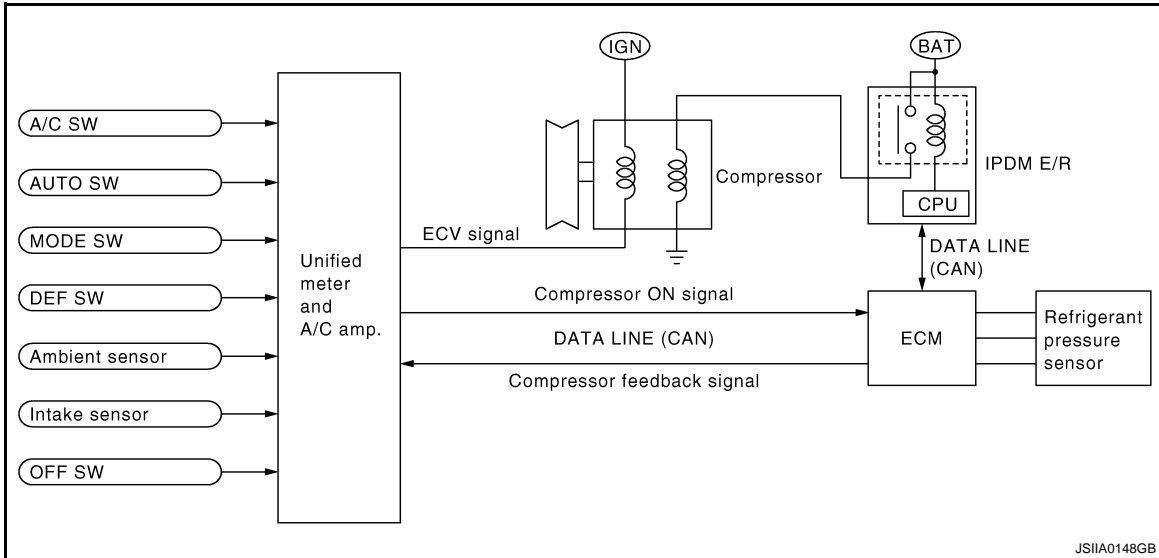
A/C SW
AUTO SW
MODE SW
DEF SW
Ambient sensor
Intake sensor
OFF SW

Unified meter and A/C amp.

IGN
BAT
Compressor
IPDM E/R
CPU
ECV signal
DATA LINE (CAN)
Compressor ON signal
DATA LINE (CAN)
Compressor feedback signal
ECM
Refrigerant pressure sensor

JSIIA0148GB